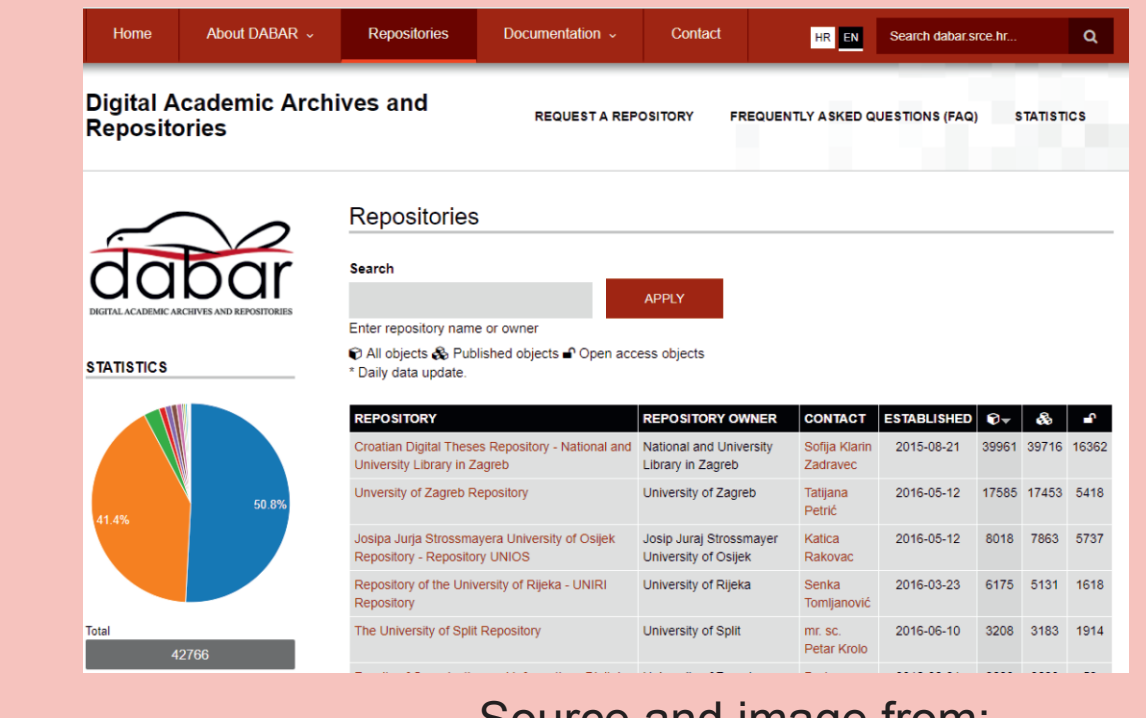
Home About DABAR ⌄ Repositories Documentation ⌄ Contact HR EN Search dabar.srce.hr...

Digital Academic Archives and Repositories

REQUEST A REPOSITORY FREQUENTLY ASKED QUESTIONS (FAQ) STATISTICS

dabar
DIGITAL ACADEMIC ARCHIVES AND REPOSITORIES

STATISTICS

50.8%
41.4%

Total
42766

Repositories

Search

APPLY

Enter repository name or owner

All objects Published objects Open access objects
* Daily data update.

| REPOSITORY | REPOSITORY OWNER | CONTACT | ESTABLISHED | | | |
|---|---|---|---|---|---|---|
| Croatian Digital Theses Repository - National and University Library in Zagreb | National and University Library in Zagreb | Sofija Klarin Zadravec | 2015-08-21 | 39961 | 39716 | 16362 |
| Unversity of Zagreb Repository | University of Zagreb | Tatjijana Petrić | 2016-05-12 | 17585 | 17453 | 5418 |
| Josipa Jurja Strossmayera University of Osijek Repository - Repository UNIOS | Josip Juraj Strossmayer University of Osijek | Katica Rakovac | 2016-05-12 | 8018 | 7863 | 5737 |
| Repository of the University of Rijeka - UNIRI Repository | University of Rijeka | Senka Tomljanović | 2016-03-23 | 6175 | 5131 | 1618 |
| The University of Split Repository | University of Split | mr. sc. Petar Krolo | 2016-06-10 | 3208 | 3183 | 1914 |

Source and image from: